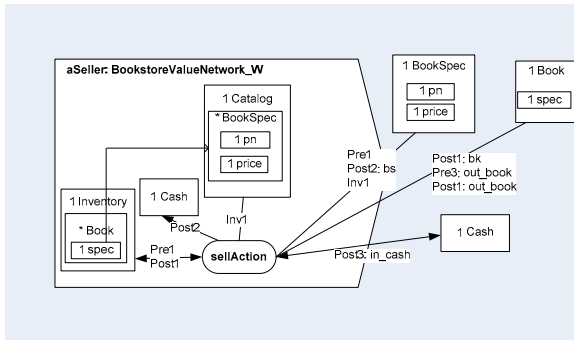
aSeller: BookstoreValueNetwork_W

1 Catalog
* BookSpec
1 pn
1 price

1 BookSpec
1 pn
1 price

1 Book
1 spec

1 Inventory
* Book
1 spec

1 Cash

Inv1

Post2

Pre1
Post1

sellAction

Pre1
Post2: bs
Inv1

Post1: bk
Pre3: out_book
Post1: out_book

Post3: in_cash

1 Cash